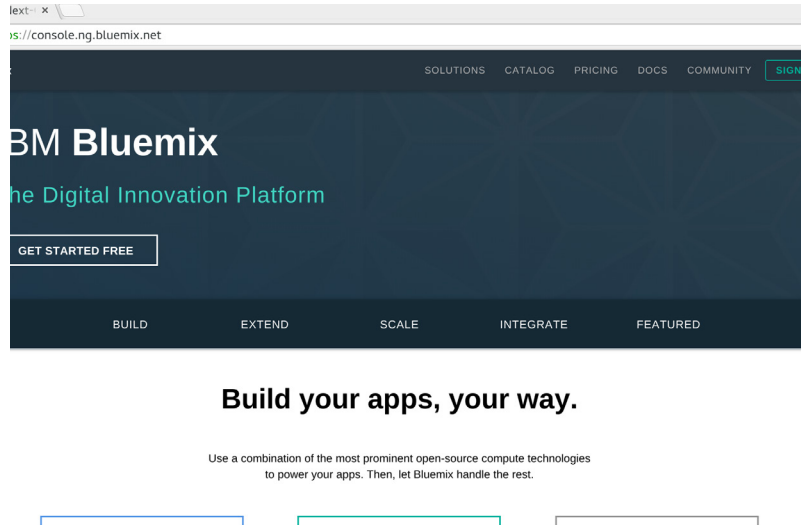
lext ×

ps://console.ng.bluemix.net

SOLUTIONS CATALOG PRICING DOCS COMMUNITY SIGN

BM **Bluemix**

he Digital Innovation Platform

GET STARTED FREE

BUILD EXTEND SCALE INTEGRATE FEATURED

Build your apps, your way.

Use a combination of the most prominent open-source compute technologies to power your apps. Then, let Bluemix handle the rest.